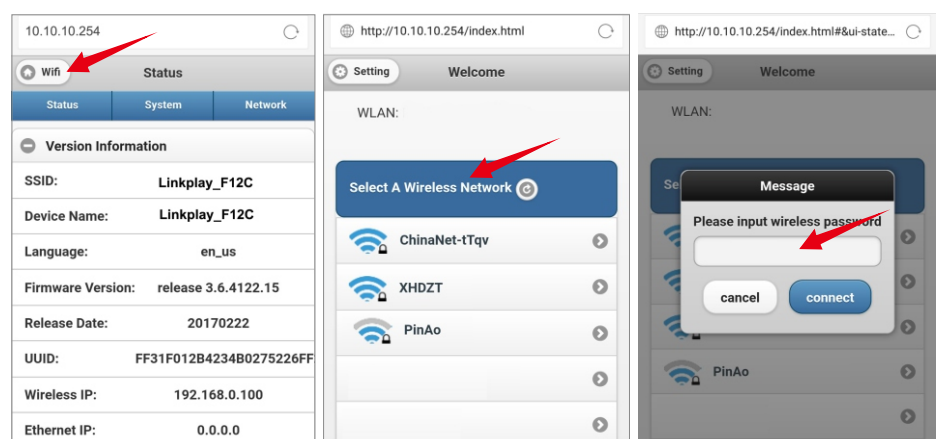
10.10.10.254

Wifi Status

| Status | System | Network |
|---|---|---|

Version Information

| SSID: | Linkplay_F12C |
|---|---|
| Device Name: | Linkplay_F12C |
| Language: | en_us |
| Firmware Version: | release 3.6.4122.15 |
| Release Date: | 20170222 |
| UUID: | FF31F012B4234B0275226FF |
| Wireless IP: | 192.168.0.100 |
| Ethernet IP: | 0.0.0.0 |

http://10.10.10.254/index.html

Setting Welcome

WLAN:

Select A Wireless Network

ChinaNet-tTqv

XHDZT

PinAo

http://10.10.10.254/index.html#&ui-state...

Setting Welcome

WLAN:

Se

Message

Please input wireless password

cancel connect

PinAo